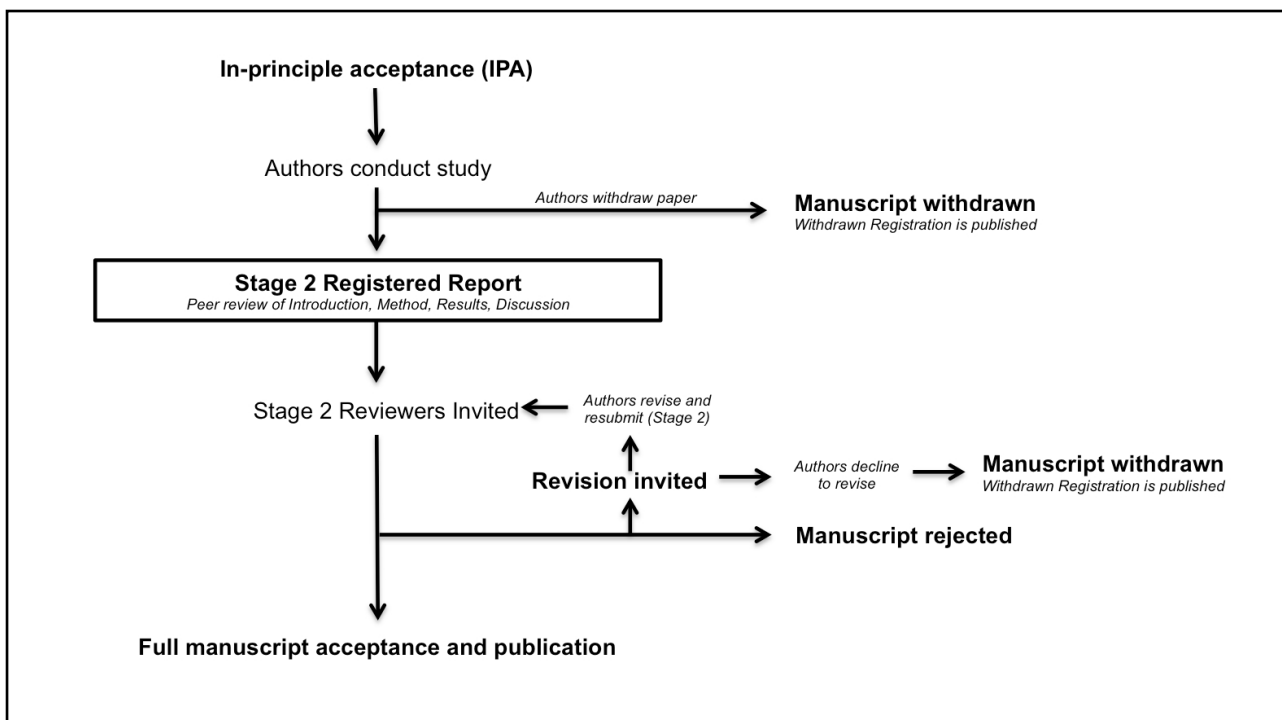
In-principle acceptance (IPA)

Authors conduct study

Authors withdraw paper

Manuscript withdrawn
Withdrawn Registration is published

Stage 2 Registered Report
Peer review of Introduction, Method, Results, Discussion

Stage 2 Reviewers Invited

Authors revise and resubmit (Stage 2)

Revision invited

Authors decline to revise

Manuscript withdrawn
Withdrawn Registration is published

Manuscript rejected

Full manuscript acceptance and publication